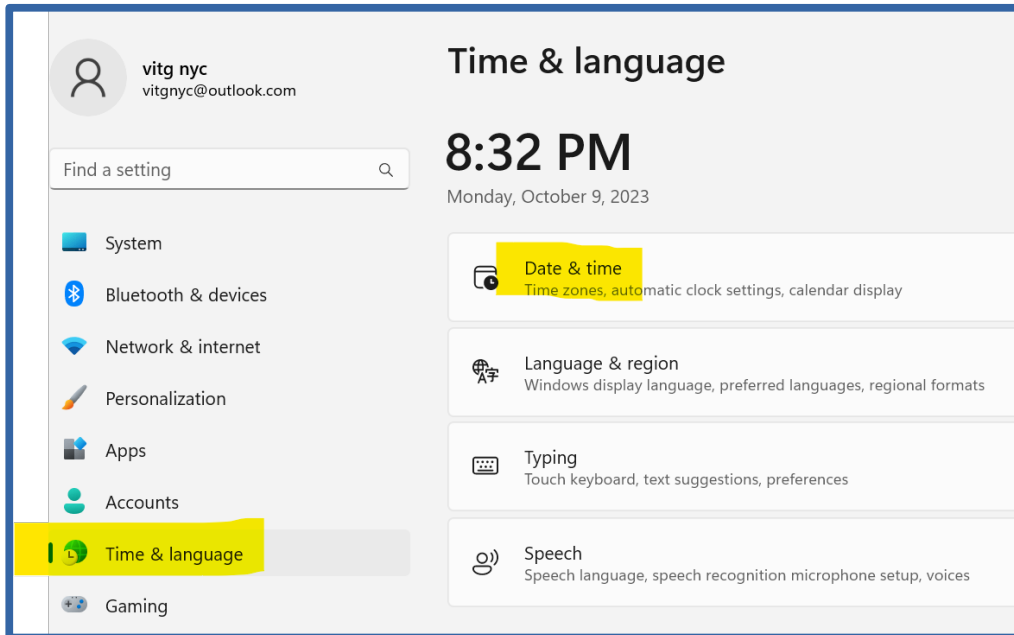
vitg nyc
vitgnyc@outlook.com

Find a setting

System
Bluetooth & devices
Network & internet
Personalization
Apps
Accounts
Time & language
Gaming

Time & language

8:32 PM
Monday, October 9, 2023

Date & time
Time zones, automatic clock settings, calendar display

Language & region
Windows display language, preferred languages, regional formats

Typing
Touch keyboard, text suggestions, preferences

Speech
Speech language, speech recognition microphone setup, voices